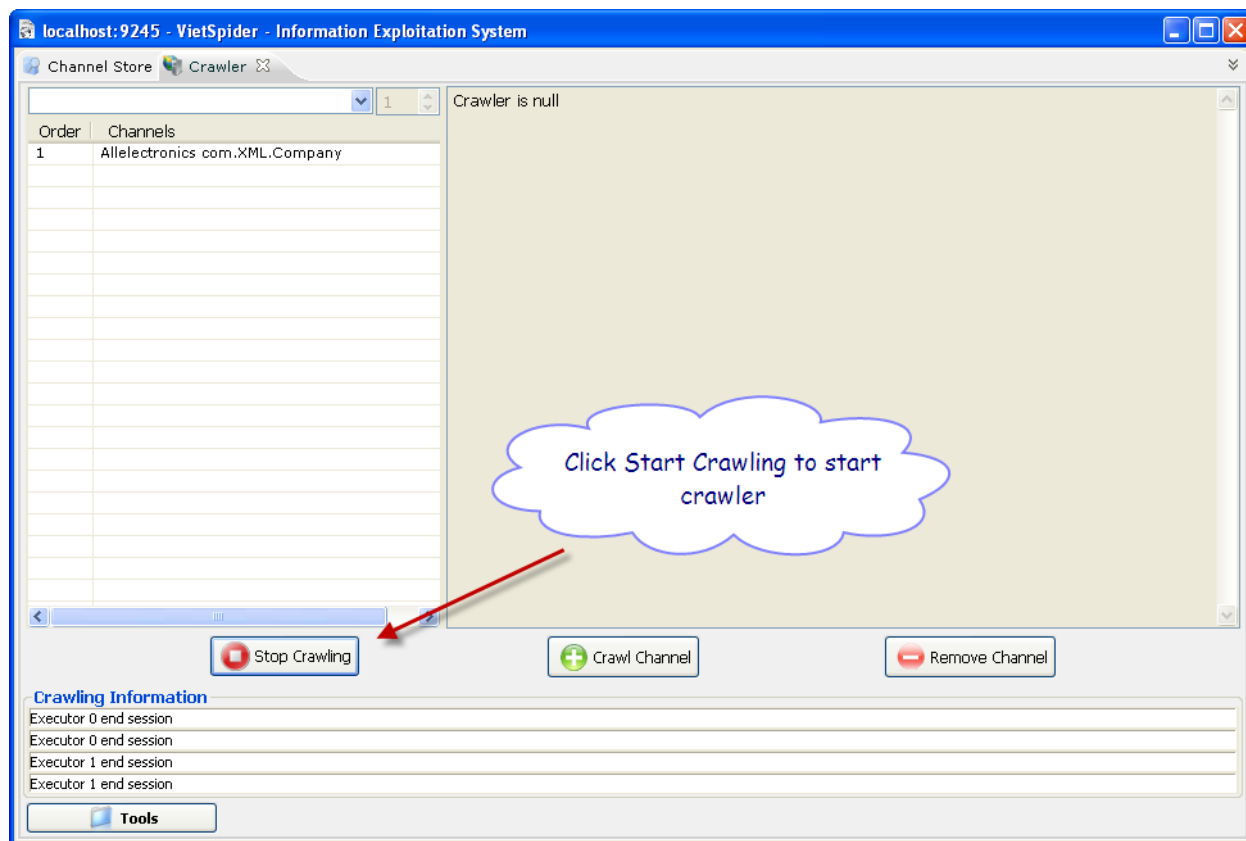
localhost:9245 - VietSpider - Information Exploitation System

Channel Store Crawler

1

| Order | Channels |
|---|---|
| 1 | Allelectronics com.XML.Company |

Crawler is null

Click Start Crawling to start crawler

Stop Crawling

Crawl Channel

Remove Channel

Crawling Information

Executor 0 end session
Executor 0 end session
Executor 1 end session
Executor 1 end session

Tools